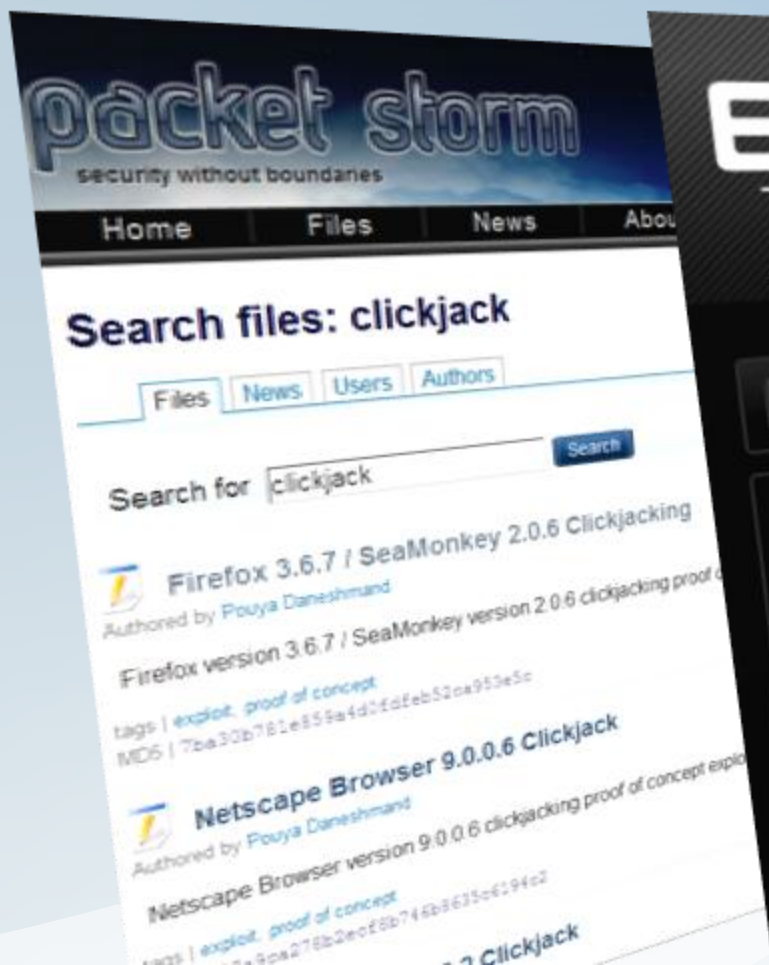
packet storm

security without boundaries

Home | Files | News | Abou

Search files: clickjack

Files | News | Users | Authors

Search for clickjack Search

Firefox 3.6.7 / SeaMonkey 2.0.6 Clickjacking

Authored by Pouya Daneshmand

Firefox version 3.6.7 / SeaMonkey version 2.0.6 clickjacking proof o

tags | exploit, proof of concept

MD5 | 7ba30b781e859a4d0fdfeb52ea953e5c

Netscape Browser 9.0.0.6 Clickjack

Authored by Pouya Daneshmand

Netscape Browser version 9.0.0.6 clickjacking proof of concept explo

tags | exploit, proof of concept

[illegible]

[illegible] Clickjack